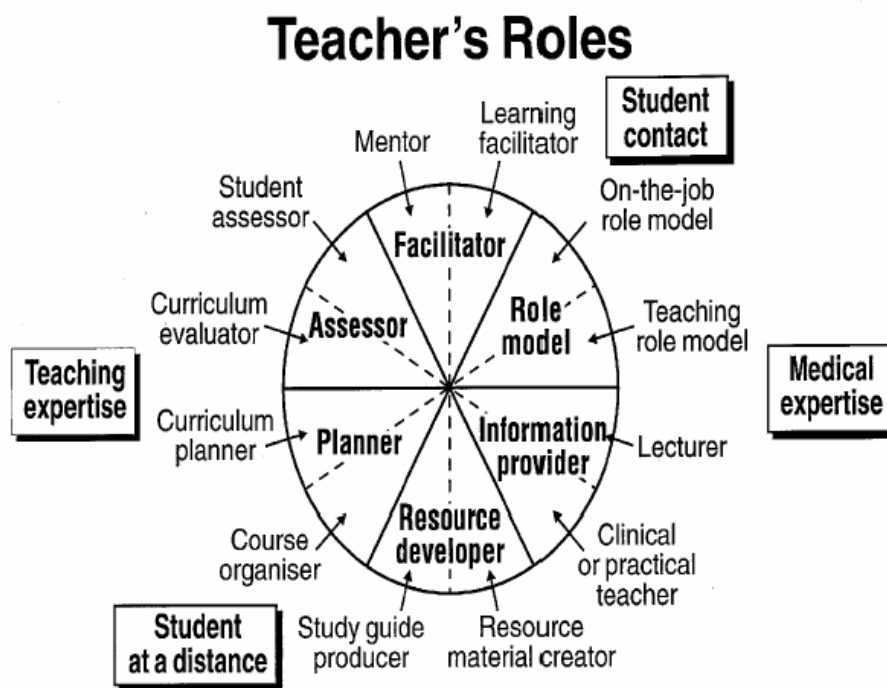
Teacher's Roles

Student contact

Mentor

Learning facilitator

Student assessor

On-the-job role model

Facilitator

Curriculum evaluator

Assessor

Role model

Teaching role model

Teaching expertise

Medical expertise

Curriculum planner

Planner

Information provider

Lecturer

Course organiser

Resource developer

Clinical or practical teacher

Student at a distance

Study guide producer

Resource material creator